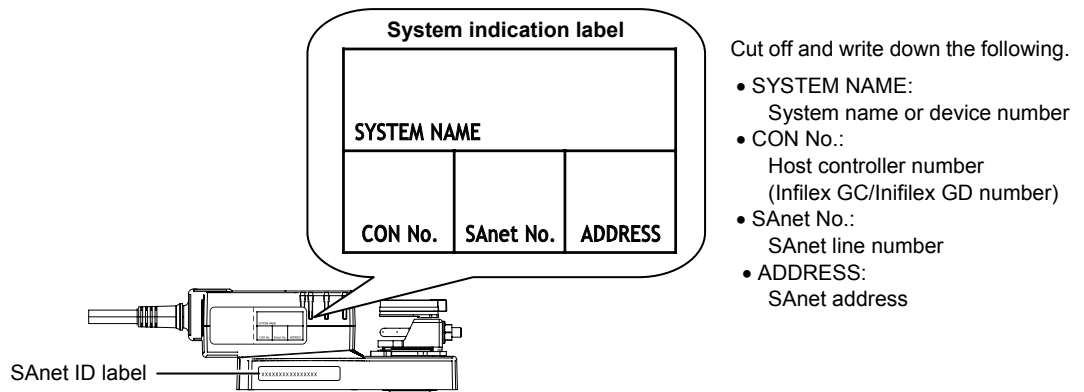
System indication label

| SYSTEM NAME | | |
|---|---|---|
| CON No. | SAnet No. | ADDRESS |

SAnet ID label

XXXXXXXXXXXXXXX

Cut off and write down the following.

• SYSTEM NAME: System name or device number
• CON No.: Host controller number (Infilex GC/Inifilex GD number)
• SAnet No.: SAnet line number
• ADDRESS: SAnet address